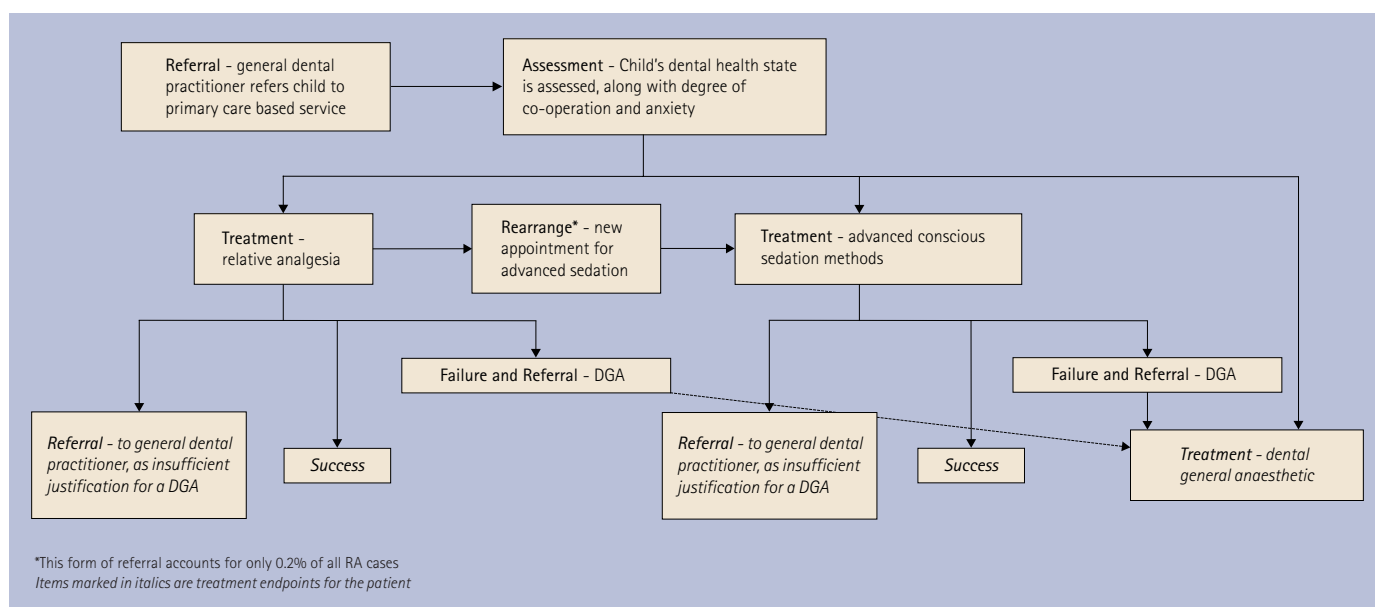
Referral - general dental practitioner refers child to primary care based service

Assessment - Child's dental health state is assessed, along with degree of co-operation and anxiety

Treatment - relative analgesia

Rearrange* - new appointment for advanced sedation

Treatment - advanced conscious sedation methods

Failure and Referral - DGA

Failure and Referral - DGA

Referral - to general dental practitioner, as insufficient justification for a DGA

Success

Referral - to general dental practitioner, as insufficient justification for a DGA

Success

Treatment - dental general anaesthetic

*This form of referral accounts for only 0.2% of all RA cases
Items marked in italics are treatment endpoints for the patient